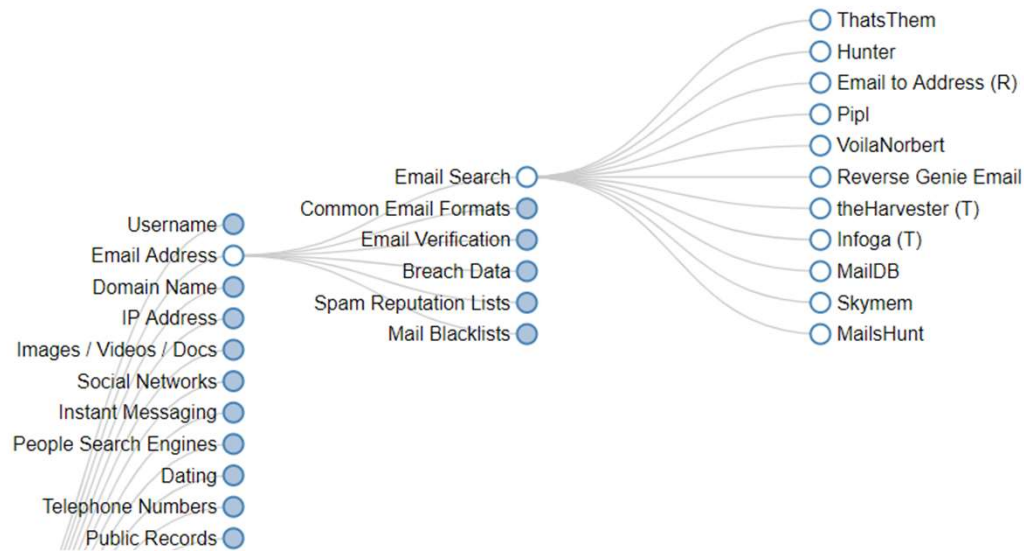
Username
Email Address
Domain Name
IP Address
Images / Videos / Docs
Social Networks
Instant Messaging
People Search Engines
Dating
Telephone Numbers
Public Records

Email Search
Common Email Formats
Email Verification
Breach Data
Spam Reputation Lists
Mail Blacklists

ThatsThem
Hunter
Email to Address (R)
Pipl
VoilaNorbert
Reverse Genie Email
theHarvester (T)
Infoga (T)
MailDB
Skymem
MailsHunt